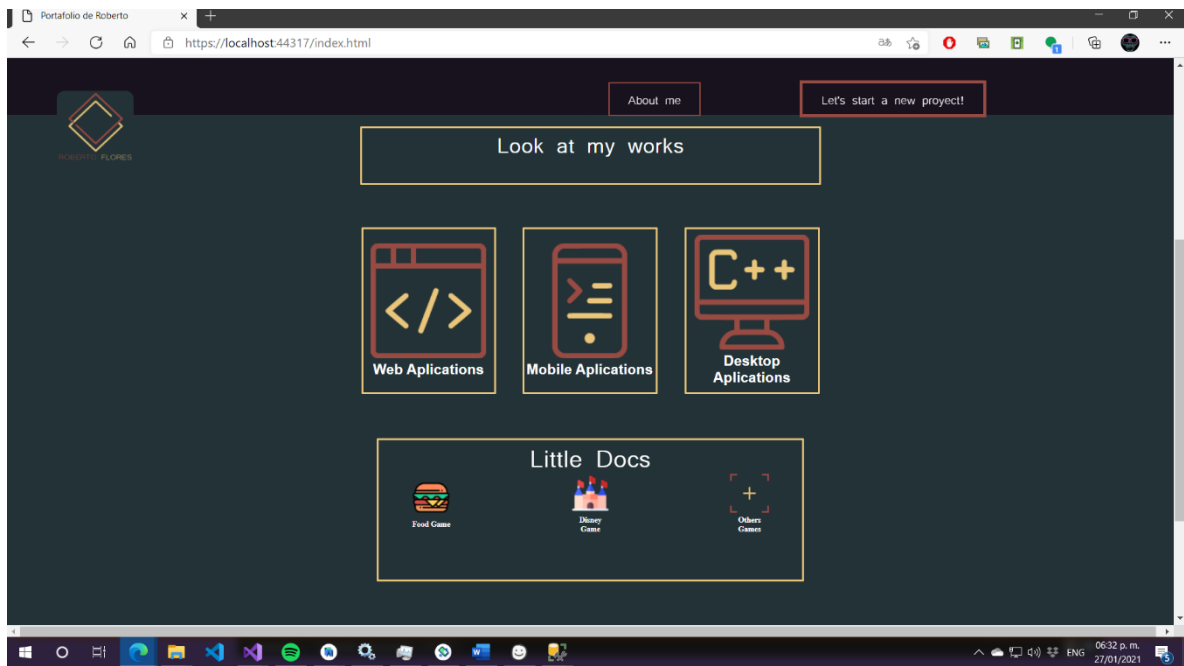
Portafolio de Roberto

https://localhost:44317/index.html

ROBERTO FLORES

About me

Let's start a new proyect!

Look at my works

C++

Web Aplications

Mobile Aplications

Desktop Aplications

Little Docs

Food Game

Disney Game

Others Games

ENG

06:32 p. m.
27/01/2021